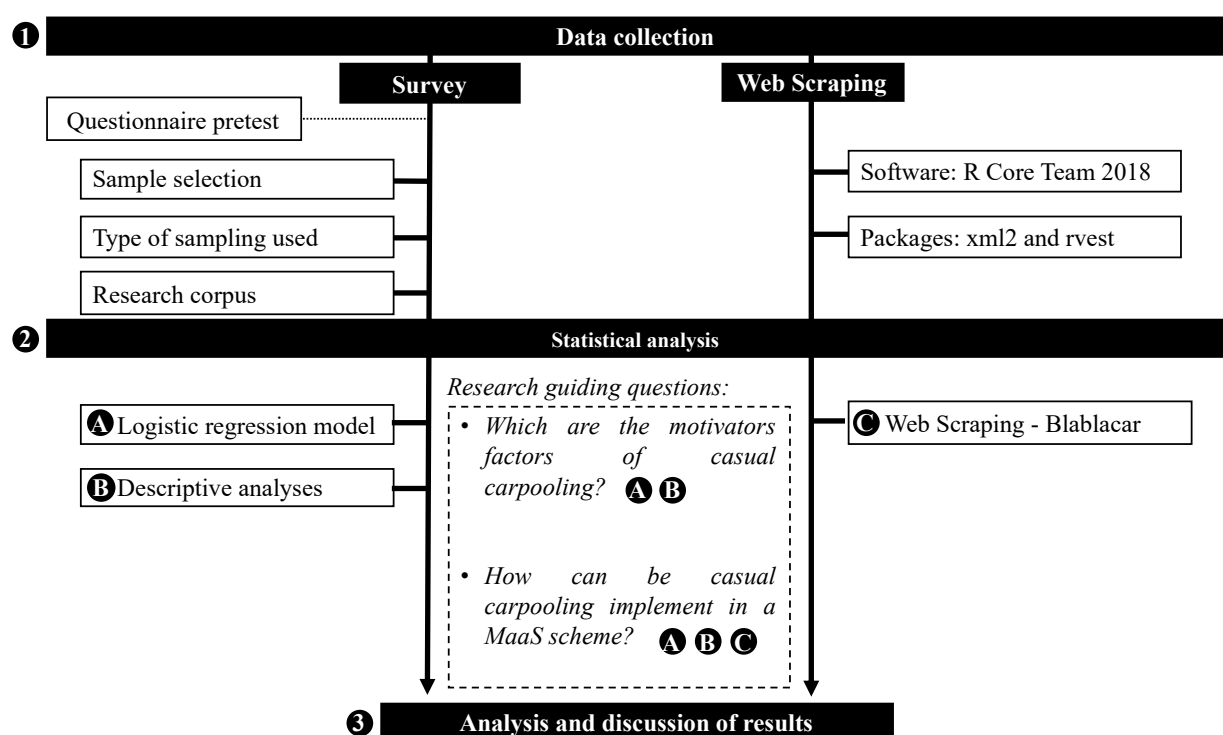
❶ Data collection

Survey

Web Scraping

Questionnaire pretest

Sample selection

Type of sampling used

Research corpus

Software: R Core Team 2018

Packages: xml2 and rvest

❷ Statistical analysis

A Logistic regression model

B Descriptive analyses

Research guiding questions:

• Which are the motivators factors of casual carpooling? A B

• How can be casual carpooling implement in a MaaS scheme? A B C

C Web Scraping - Blablacar

❸ Analysis and discussion of results